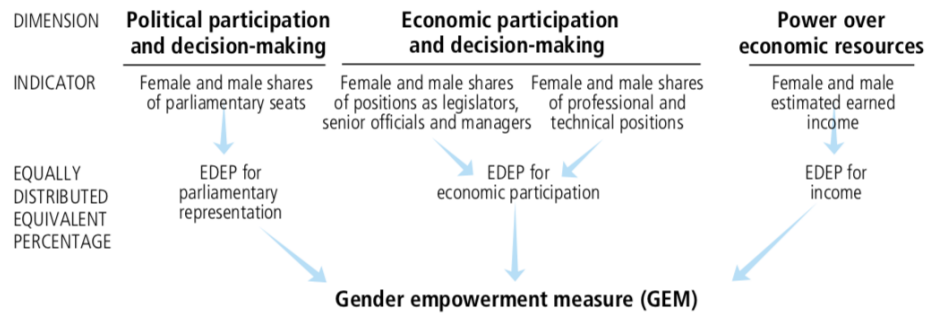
DIMENSION

Political participation and decision-making

Economic participation and decision-making

Power over economic resources

INDICATOR

Female and male shares of parliamentary seats

Female and male shares of positions as legislators, senior officials and managers

Female and male shares of professional and technical positions

Female and male estimated earned income

EQUALLY DISTRIBUTED EQUIVALENT PERCENTAGE

EDEP for parliamentary representation

EDEP for economic participation

EDEP for income

Gender empowerment measure (GEM)